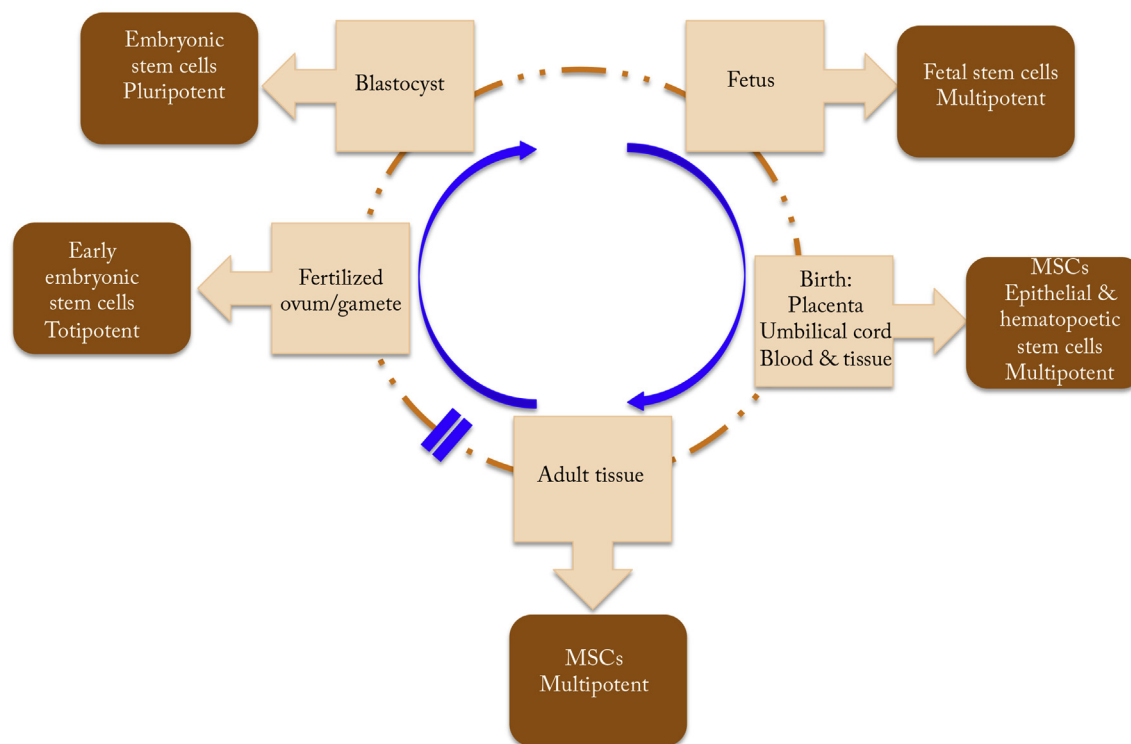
Embryonic stem cells Pluripotent

Blastocyst

Fetus

Fetal stem cells Multipotent

Early embryonic stem cells Totipotent

Fertilized ovum/gamete

Birth: Placenta Umbilical cord Blood & tissue

MSCs Epithelial & hematopoetic stem cells Multipotent

Adult tissue

MSCs Multipotent